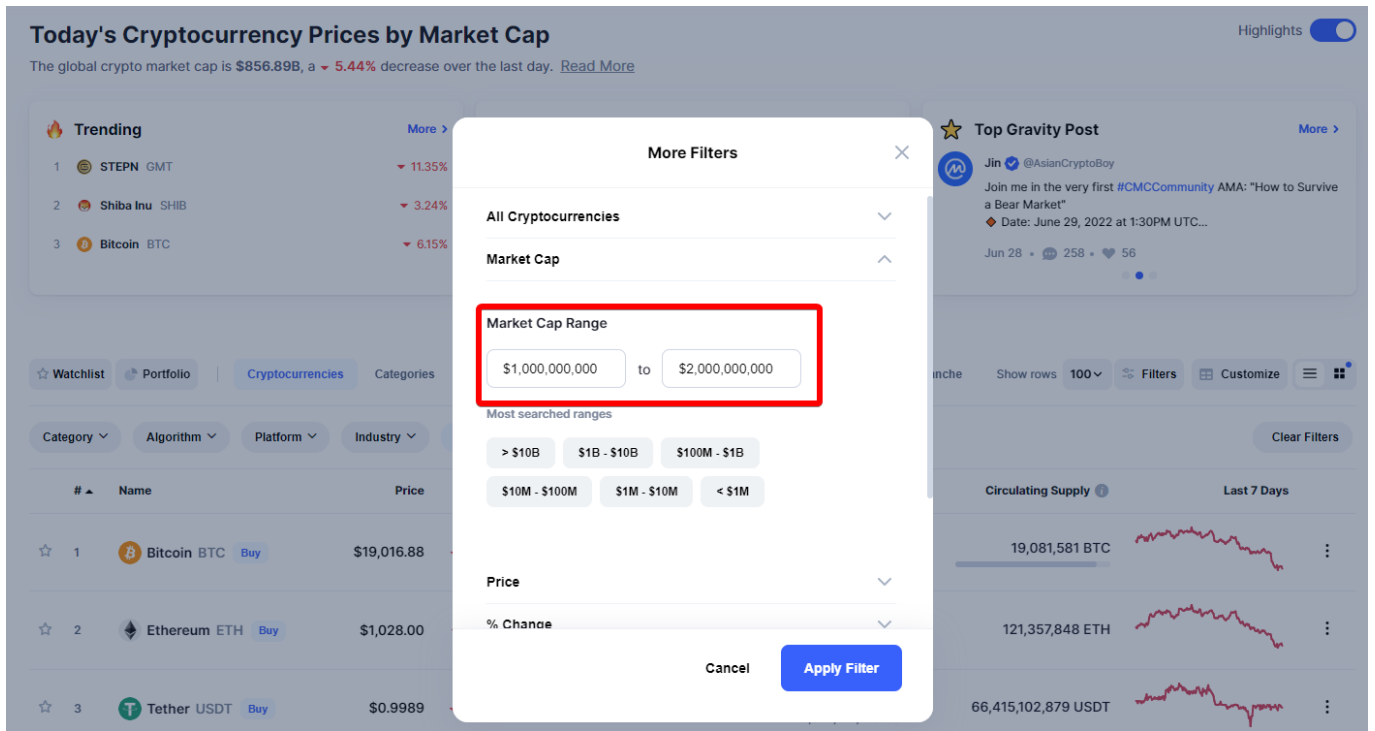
Today's Cryptocurrency Prices by Market Cap

The global crypto market cap is $856.89B, a 5.44% decrease over the last day. Read More

Highlights

Trending
More >
1 STEPN GMT 11.35%
2 Shiba Inu SHIB 3.24%
3 Bitcoin BTC 6.15%

Top Gravity Post
More >
Jin @AsianCryptoBoy
Join me in the very first #CMCCommunity AMA: "How to Survive a Bear Market"
Date: June 29, 2022 at 1:30PM UTC...
Jun 28 258 56

Watchlist Portfolio Cryptocurrencies Categories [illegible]nche Show rows 100 Filters Customize

Category Algorithm Platform Industry Clear Filters

# Name Price Circulating Supply Last 7 Days

1 Bitcoin BTC Buy $19,016.88 19,081,581 BTC
2 Ethereum ETH Buy $1,028.00 121,357,848 ETH
3 Tether USDT Buy $0.9989 66,415,102,879 USDT

More Filters

All Cryptocurrencies

Market Cap

Market Cap Range

$1,000,000,000 to $2,000,000,000

Most searched ranges

> $10B $1B - $10B $100M - $1B

$10M - $100M $1M - $10M < $1M

Price

% Change

Cancel Apply Filter